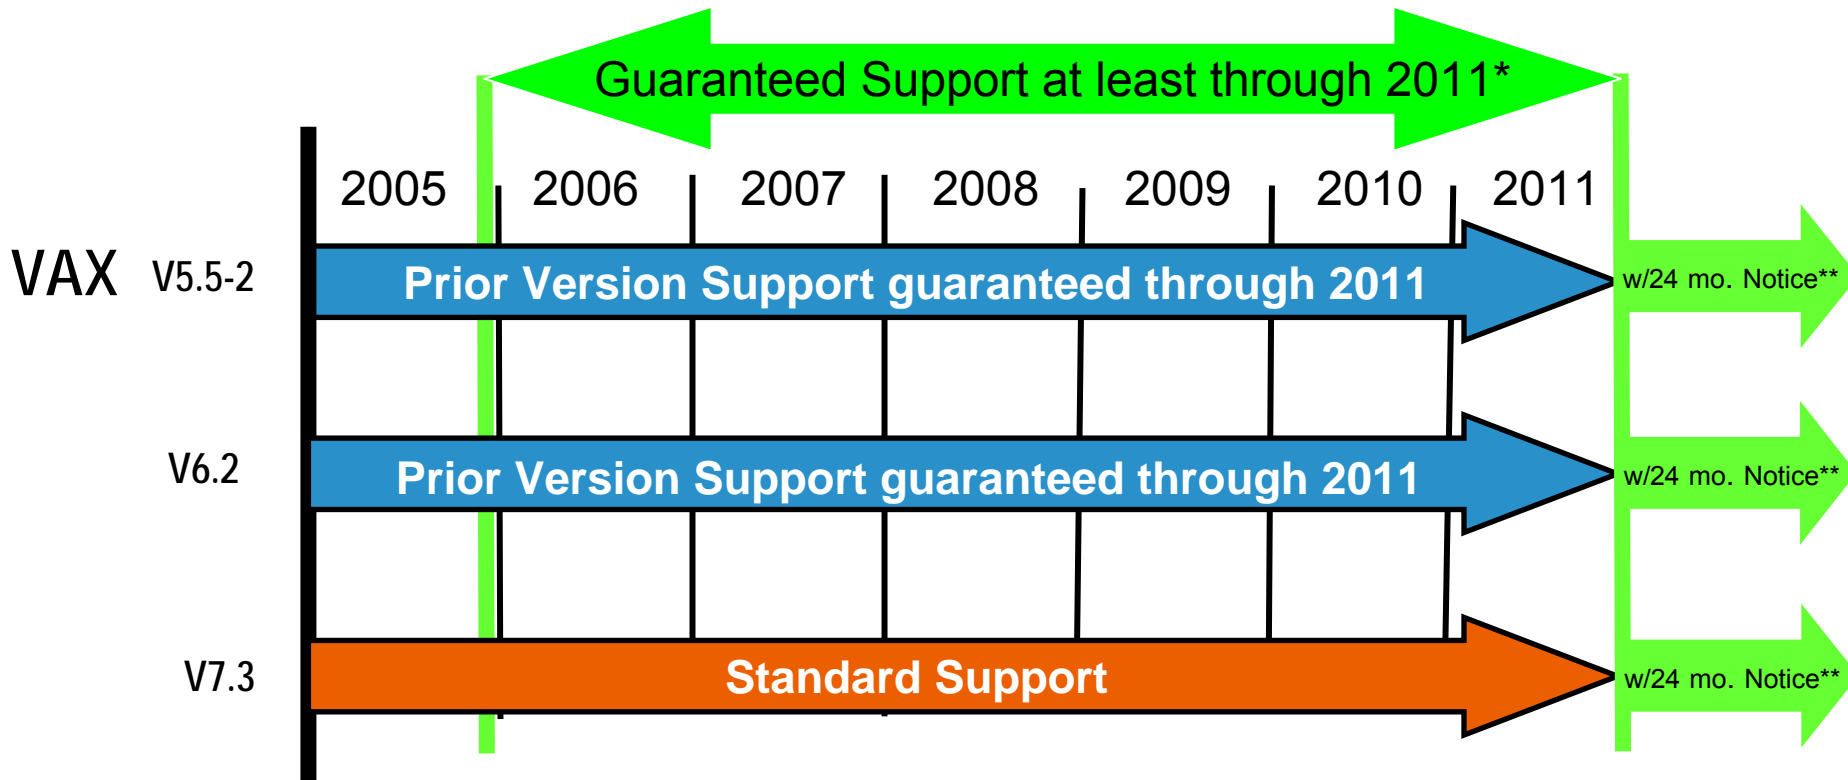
Guaranteed Support at least through 2011*

2005 2006 2007 2008 2009 2010 2011

VAX V5.5-2

Prior Version Support guaranteed through 2011

w/24 mo. Notice**

V6.2

Prior Version Support guaranteed through 2011

w/24 mo. Notice**

V7.3

Standard Support

w/24 mo. Notice**